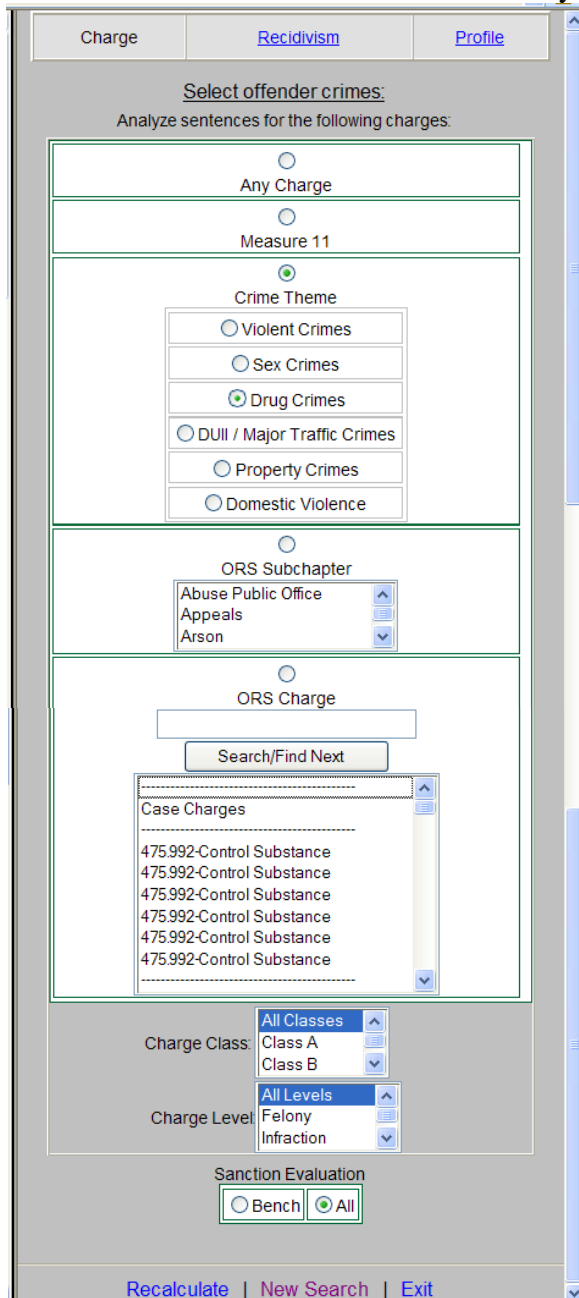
| Charge | Recidivism | Profile |
|---|---|---|

Select offender crimes:

Analyze sentences for the following charges:

Any Charge

Measure 11

Crime Theme

Violent Crimes

Sex Crimes

Drug Crimes

DUII / Major Traffic Crimes

Property Crimes

Domestic Violence

ORS Subchapter

Abuse Public Office
Appeals
Arson

ORS Charge

Search/Find Next

-----------------------------------
Case Charges
-----------------------------------
475.992-Control Substance
475.992-Control Substance
475.992-Control Substance
475.992-Control Substance
475.992-Control Substance
475.992-Control Substance
-----------------------------------

Charge Class: All Classes
Class A
Class B

Charge Level: All Levels
Felony
Infraction

Sanction Evaluation

Bench All

Recalculate | New Search | Exit